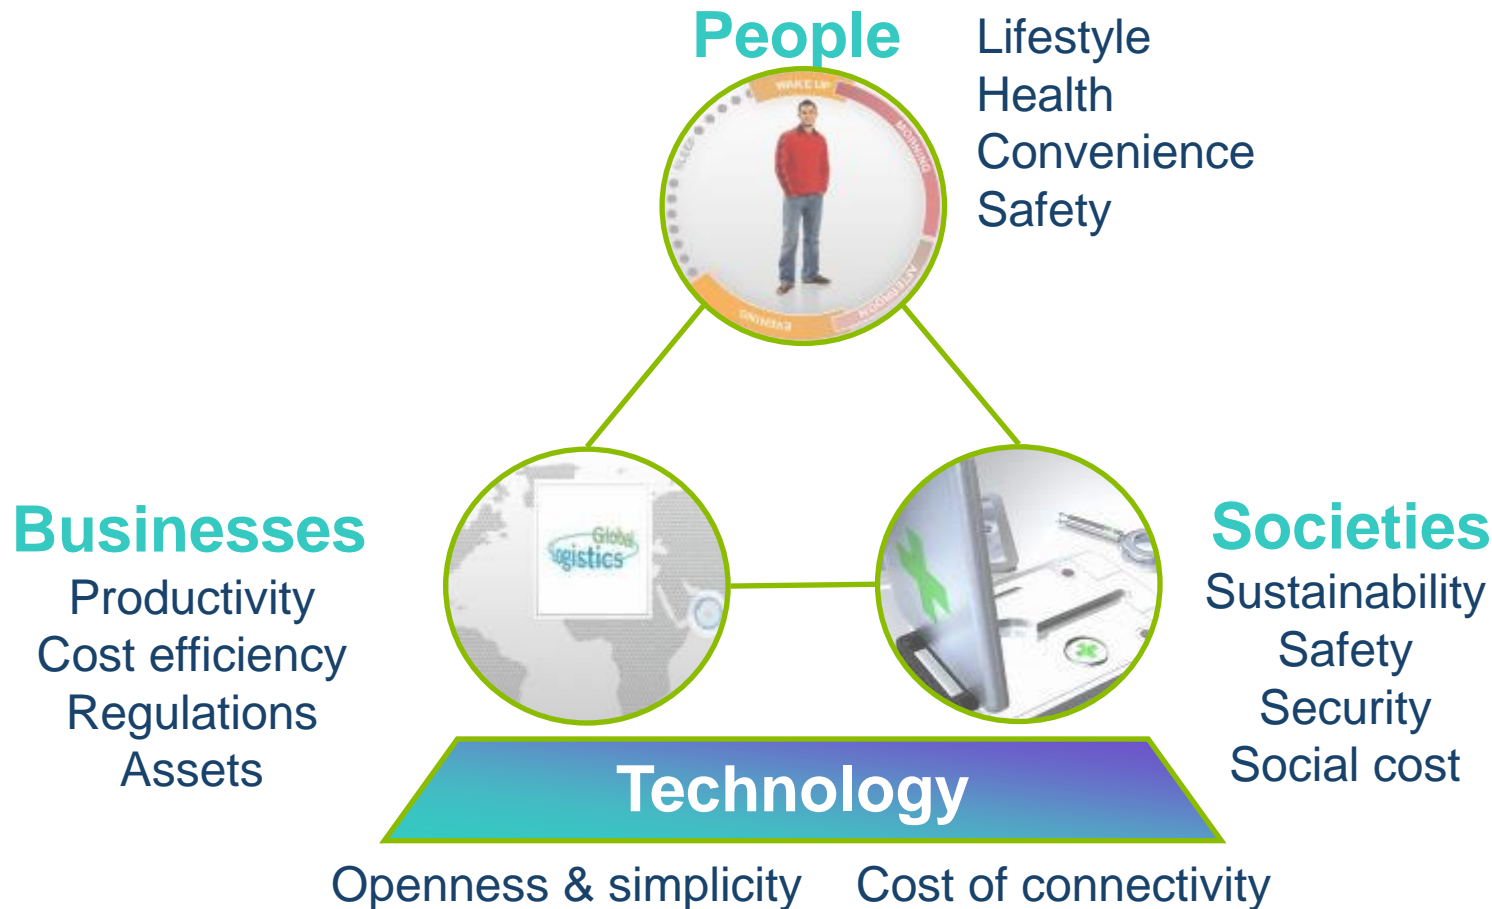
People

WAKE UP

MORNING

AFTERNOON

EVENING

SLEEP

Lifestyle
Health
Convenience
Safety

Businesses
Productivity
Cost efficiency
Regulations
Assets

Global logistics

Societies
Sustainability
Safety
Security
Social cost

Technology

Openness & simplicity     Cost of connectivity